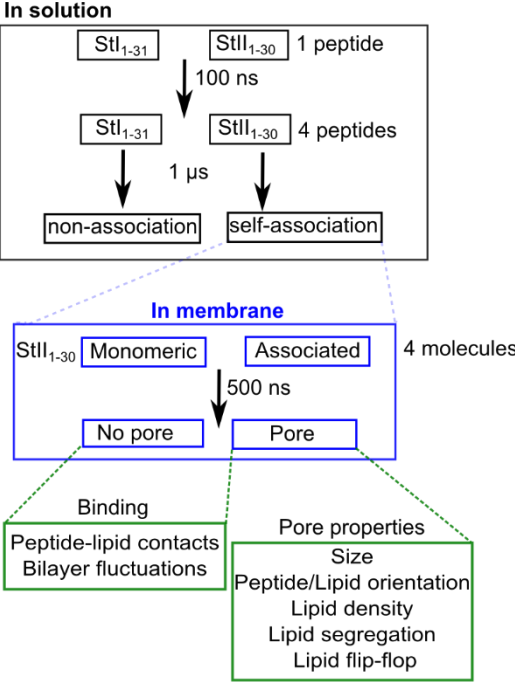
In solution

StI$_{1-31}$ StII$_{1-30}$ 1 peptide

100 ns

StI$_{1-31}$ StII$_{1-30}$ 4 peptides

1 μs

non-association self-association

In membrane

StII$_{1-30}$ Monomeric Associated 4 molecules

500 ns

No pore Pore

Binding

Peptide-lipid contacts
Bilayer fluctuations

Pore properties

Size
Peptide/Lipid orientation
Lipid density
Lipid segregation
Lipid flip-flop